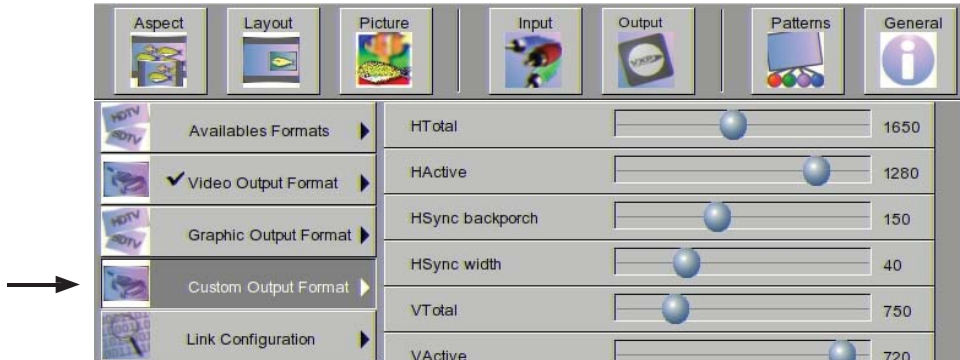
Aspect Layout Picture Input Output Patterns General

HDTV SDTV Availables Formats
✔ Video Output Format
HDTV SDTV Graphic Output Format
Custom Output Format
Link Configuration

HTotal 1650
HActive 1280
HSync backporch 150
HSync width 40
VTotal 750
VActive 720